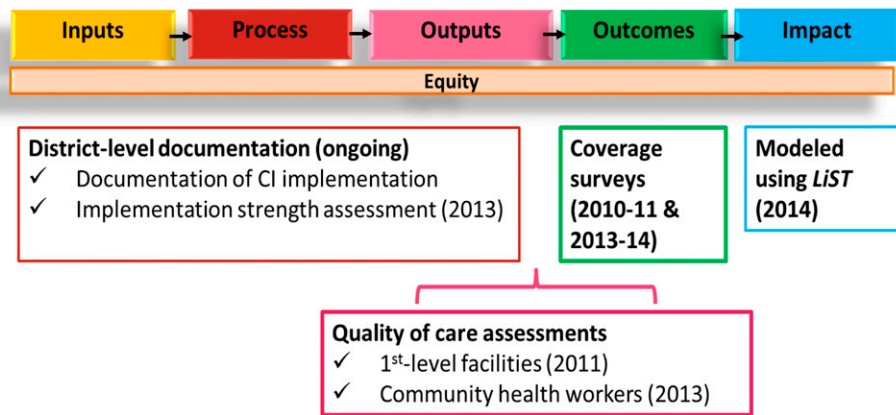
Inputs Process Outputs Outcomes Impact

Equity

District-level documentation (ongoing)
✓ Documentation of CI implementation
✓ Implementation strength assessment (2013)

Coverage surveys (2010-11 & 2013-14)

Modeled using *LiST* (2014)

Quality of care assessments
✓ 1$^{st}$-level facilities (2011)
✓ Community health workers (2013)